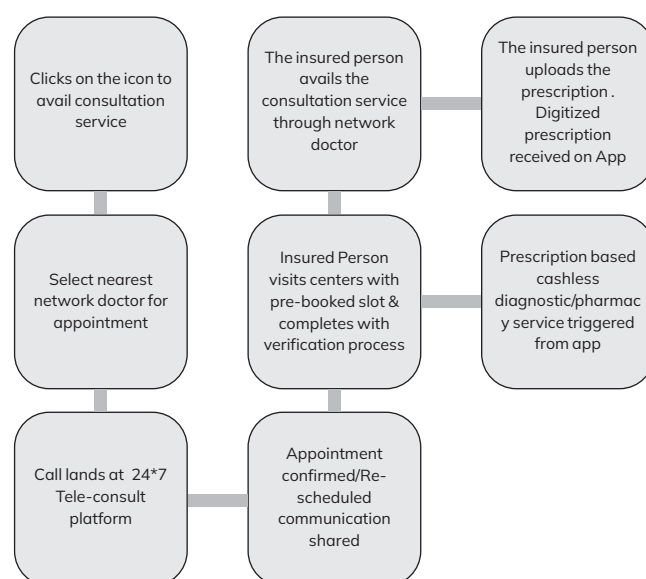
Clicks on the icon to avail consultation service

Select nearest network doctor for appointment

Call lands at 24*7 Tele-consult platform

Appointment confirmed/Re-scheduled communication shared

Insured Person visits centers with pre-booked slot & completes with verification process

The insured person avails the consultation service through network doctor

The insured person uploads the prescription . Digitized prescription received on App

Prescription based cashless diagnostic/pharmacy service triggered from app